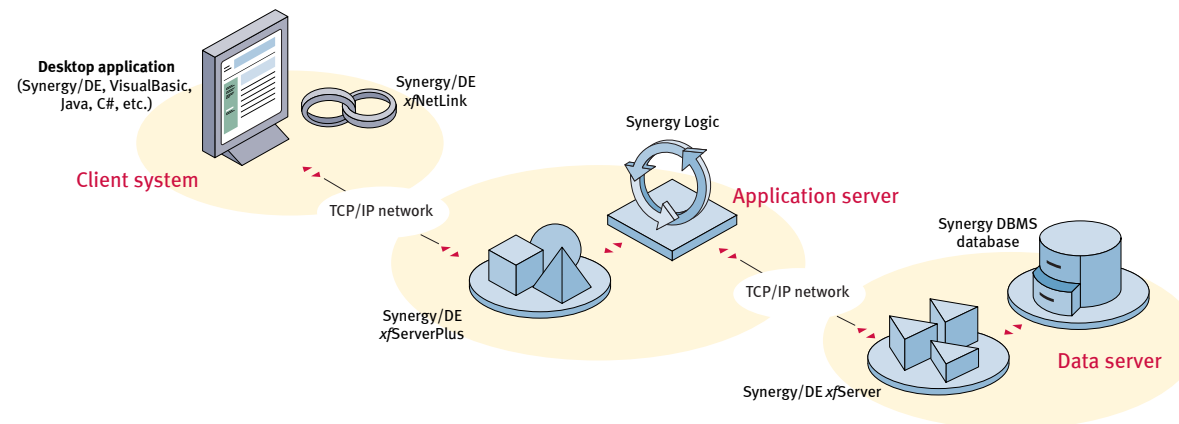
Desktop application
(Synergy/DE, VisualBasic, Java, C#, etc.)

Synergy/DE
xfNetLink

Client system

TCP/IP network

Synergy Logic

Application server

Synergy/DE
xfServerPlus

TCP/IP network

Synergy DBMS
database

Data server

Synergy/DE xfServer